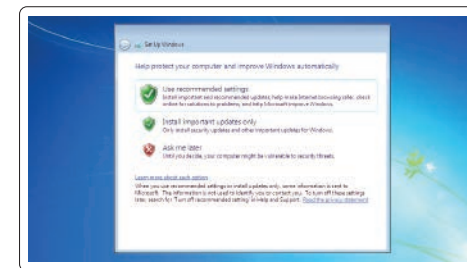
Set Up Windows

Help protect your computer and improve Windows automatically

Use recommended settings
Install important and recommended updates, help make Internet browsing safer, check online for solutions to problems, and help Microsoft improve Windows.

Install important updates only
Only install security updates and other important updates for Windows.

Ask me later
Until you decide, your computer might be vulnerable to security threats.

Learn more about each option
When you use recommended settings or install updates only, some information is sent to Microsoft. The information is not used to identify you or contact you. To turn off these settings later, search for "Turn off recommended settings" in Help and Support. Read the privacy statement